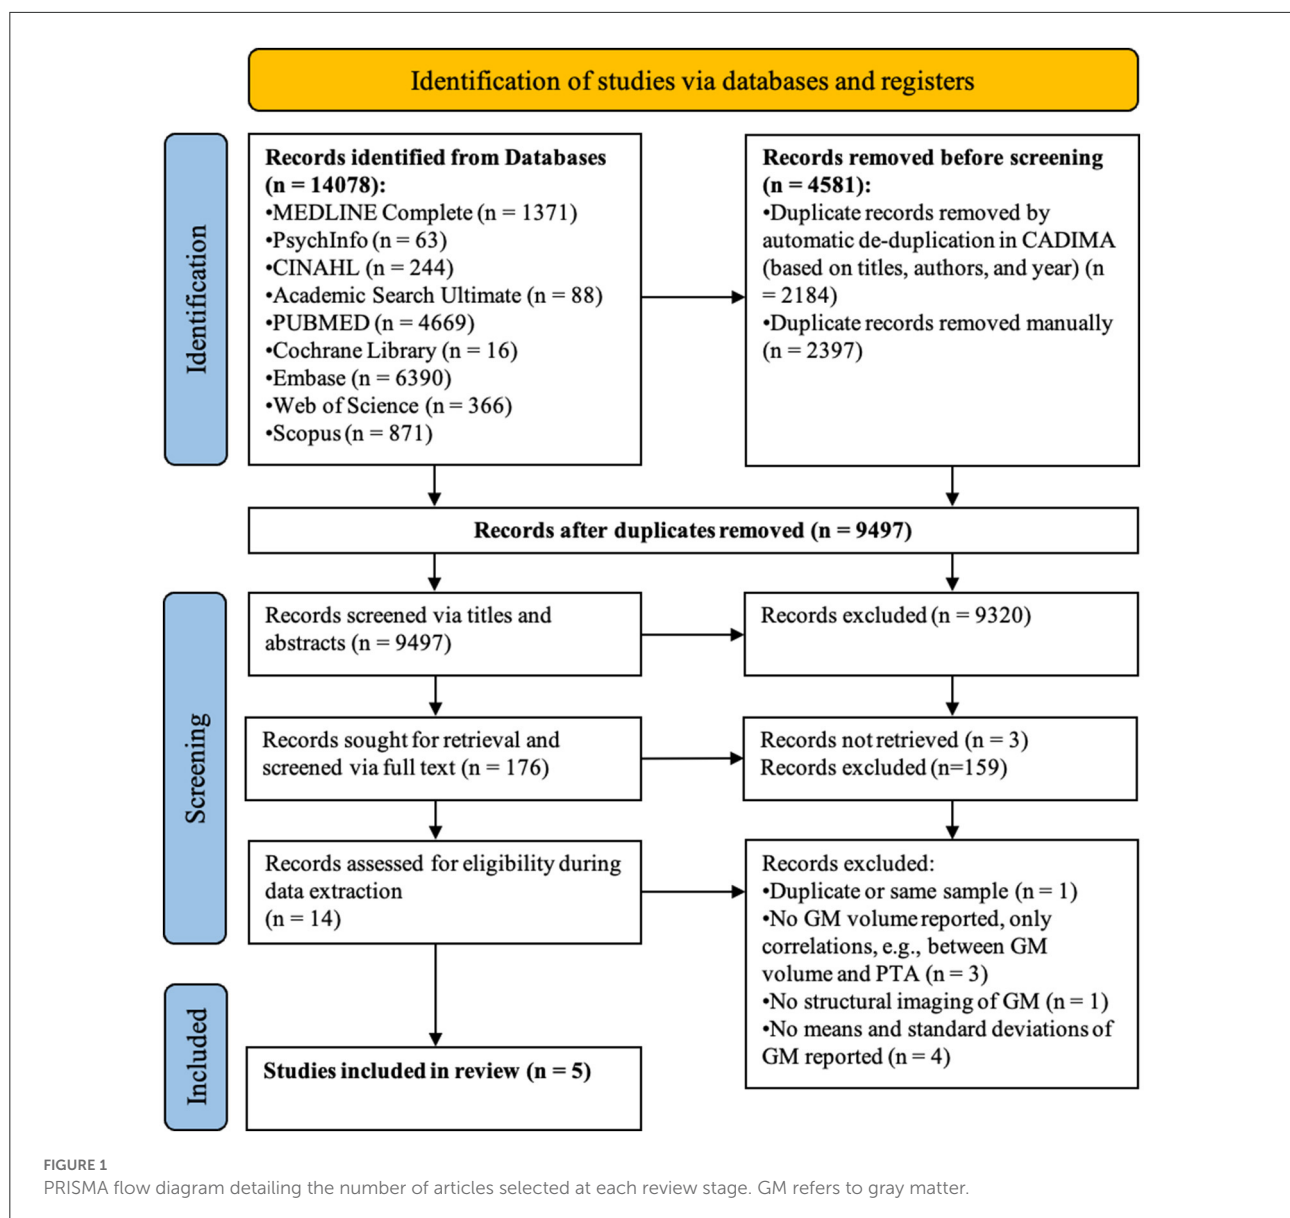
Identification of studies via databases and registers

Identification

Records identified from Databases (n = 14078):
•MEDLINE Complete (n = 1371)
•PsychInfo (n = 63)
•CINAHL (n = 244)
•Academic Search Ultimate (n = 88)
•PUBMED (n = 4669)
•Cochrane Library (n = 16)
•Embase (n = 6390)
•Web of Science (n = 366)
•Scopus (n = 871)

Records removed before screening (n = 4581):
•Duplicate records removed by automatic de-duplication in CADIMA (based on titles, authors, and year) (n = 2184)
•Duplicate records removed manually (n = 2397)

Records after duplicates removed (n = 9497)

Screening

Records screened via titles and abstracts (n = 9497)

Records excluded (n = 9320)

Records sought for retrieval and screened via full text (n = 176)

Records not retrieved (n = 3)
Records excluded (n=159)

Records assessed for eligibility during data extraction (n = 14)

Records excluded:
•Duplicate or same sample (n = 1)
•No GM volume reported, only correlations, e.g., between GM volume and PTA (n = 3)
•No structural imaging of GM (n = 1)
•No means and standard deviations of GM reported (n = 4)

Included

Studies included in review (n = 5)

FIGURE 1
PRISMA flow diagram detailing the number of articles selected at each review stage. GM refers to gray matter.